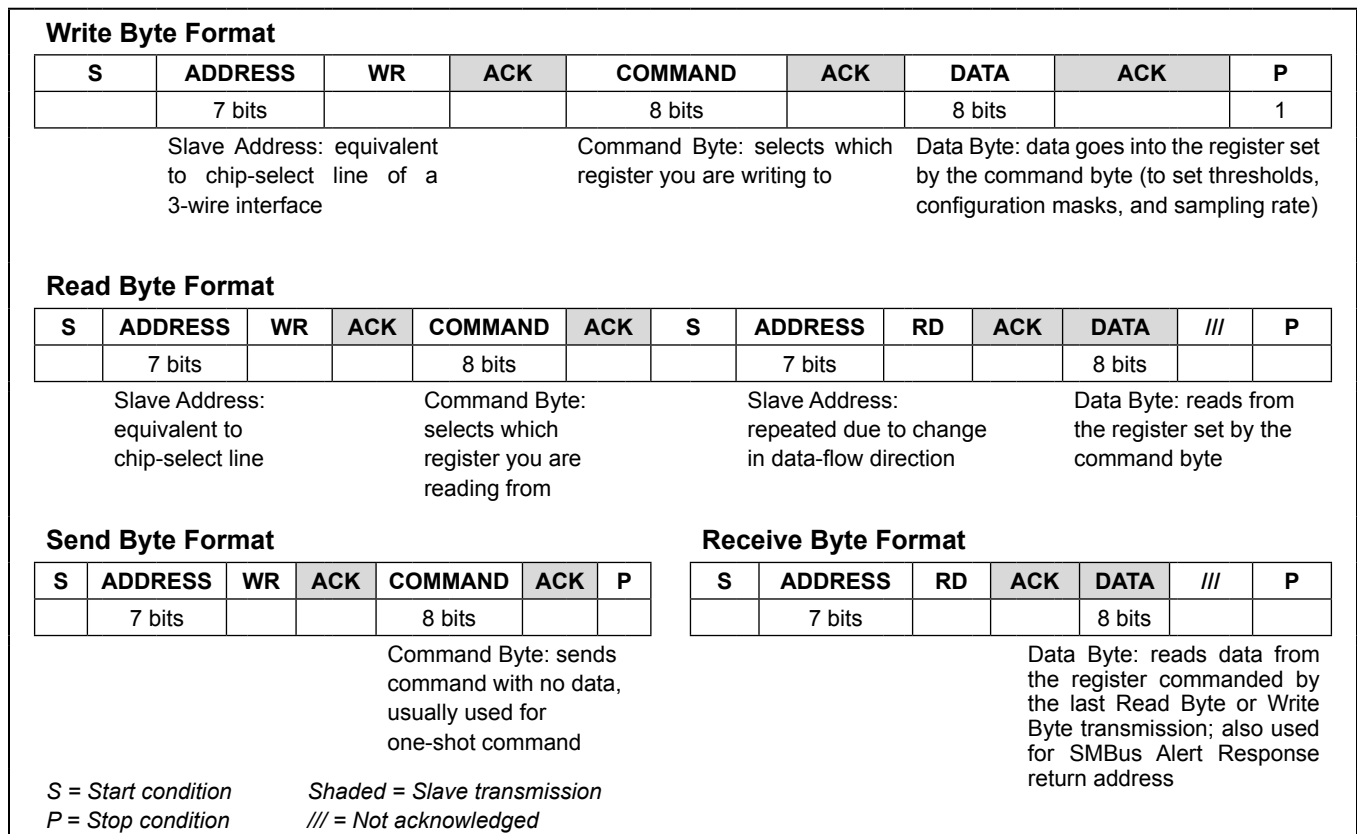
**Write Byte Format**

| S | ADDRESS | WR | ACK | COMMAND | ACK | DATA | ACK | P |
|---|---|---|---|---|---|---|---|---|
| | 7 bits | | | 8 bits | | 8 bits | | 1 |

Slave Address: equivalent to chip-select line of a 3-wire interface

Command Byte: selects which register you are writing to

Data Byte: data goes into the register set by the command byte (to set thresholds, configuration masks, and sampling rate)

**Read Byte Format**

| S | ADDRESS | WR | ACK | COMMAND | ACK | S | ADDRESS | RD | ACK | DATA | /// | P |
|---|---|---|---|---|---|---|---|---|---|---|---|---|
| | 7 bits | | | 8 bits | | | 7 bits | | | 8 bits | | |

Slave Address: equivalent to chip-select line

Command Byte: selects which register you are reading from

Slave Address: repeated due to change in data-flow direction

Data Byte: reads from the register set by the command byte

**Send Byte Format**

| S | ADDRESS | WR | ACK | COMMAND | ACK | P |
|---|---|---|---|---|---|---|
| | 7 bits | | | 8 bits | | |

Command Byte: sends command with no data, usually used for one-shot command

**Receive Byte Format**

| S | ADDRESS | RD | ACK | DATA | /// | P |
|---|---|---|---|---|---|---|
| | 7 bits | | | 8 bits | | |

Data Byte: reads data from the register commanded by the last Read Byte or Write Byte transmission; also used for SMBus Alert Response return address

*S = Start condition*
*P = Stop condition*

*Shaded = Slave transmission*
*/// = Not acknowledged*